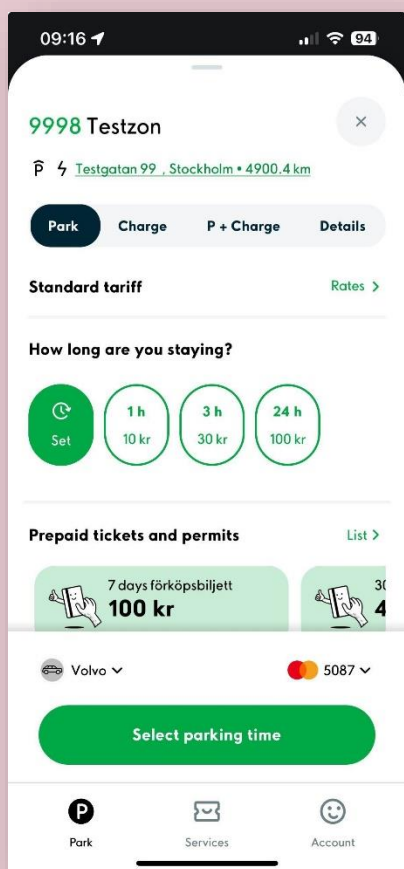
09:16

94

9998 Testzon

×

P Testgatan 99 , Stockholm • 4900.4 km

Park | Charge | P + Charge | Details

Standard tariff

Rates >

How long are you staying?

Set

1 h
10 kr

3 h
30 kr

24 h
100 kr

Prepaid tickets and permits

List >

7 days förköpsbiljett
100 kr

3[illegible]
4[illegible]

Volvo

5087

Select parking time

Park

Services

Account